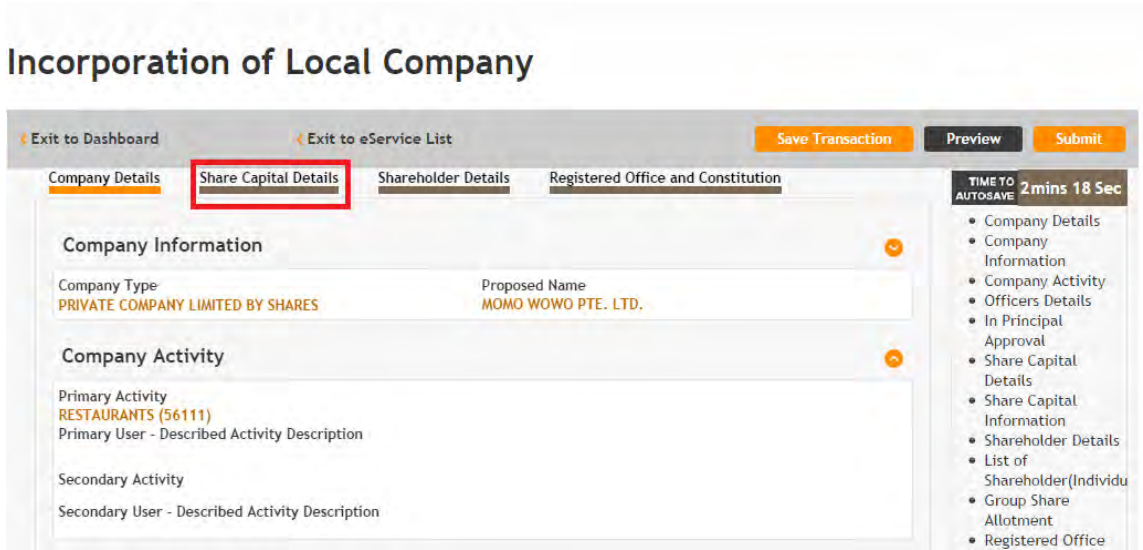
Incorporation of Local Company

Exit to Dashboard

Exit to eService List

Save Transaction

Preview

Submit

Company Details

Share Capital Details

Shareholder Details

Registered Office and Constitution

TIME TO AUTOSAVE 2mins 18 Sec

Company Information

Company Type
PRIVATE COMPANY LIMITED BY SHARES

Proposed Name
MOMO WOWO PTE. LTD.

Company Activity

Primary Activity
RESTAURANTS (56111)
Primary User - Described Activity Description

Secondary Activity

Secondary User - Described Activity Description

- Company Details
- Company Information
- Company Activity
- Officers Details
- In Principal Approval
- Share Capital Details
- Share Capital Information
- Shareholder Details
- List of Shareholder(Individu
- Group Share Allotment
- Registered Office